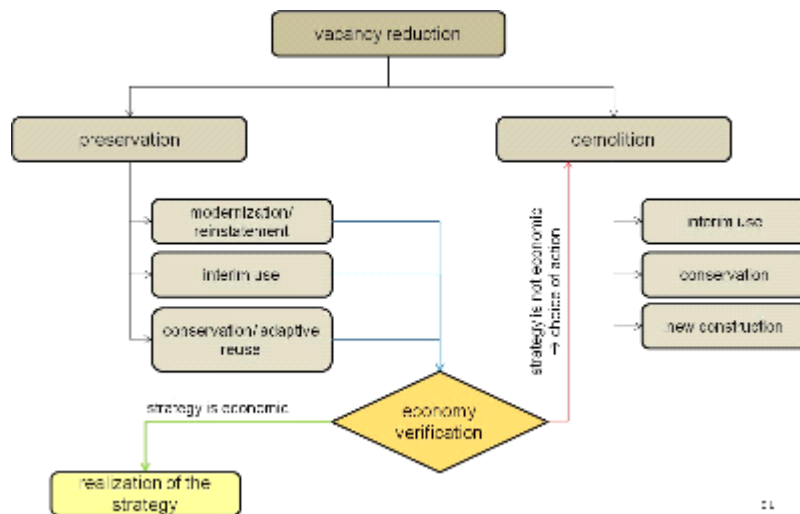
vacancy reduction

preservation

demolition

modernization/ reinstatement

interim use

conservation/ adaptive reuse

strategy is not economic → choice of action

interim use

conservation

new construction

strategy is economic

economy verification

realization of the strategy

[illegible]